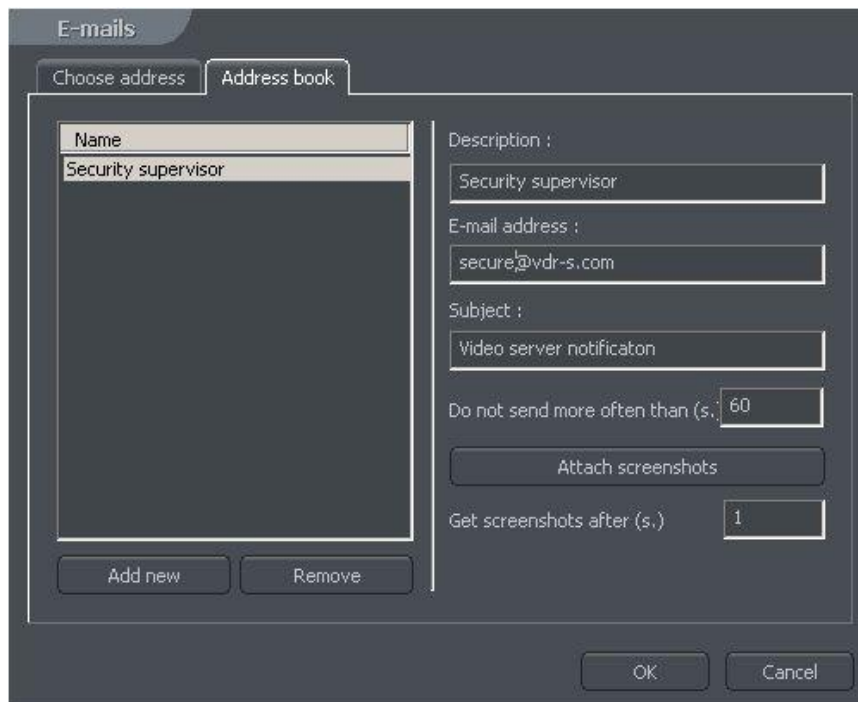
E-mails

Choose address

Address book

Name

Security supervisor

Add new

Remove

Description :

Security supervisor

E-mail address :

secure@vdr-s.com

Subject :

Video server notificaton

Do not send more often than (s.) 60

Attach screenshots

Get screenshots after (s.) 1

OK

Cancel